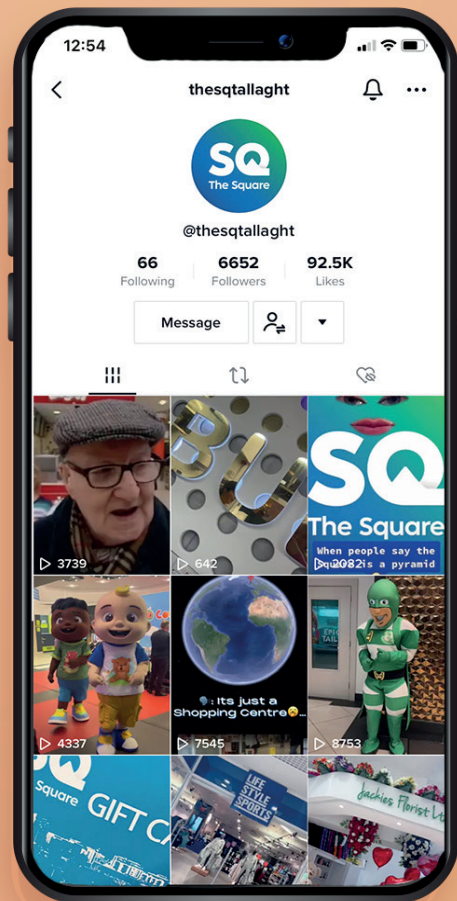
12:54

thesqtallaght

SQ
The Square

@thesqtallaght

66
Following

6652
Followers

92.5K
Likes

Message

3739

642

SQ
The Square
When people say the Square is a pyramid
2082

4337

: Its just a Shopping Centre
7545

8753

SQ
Square GIFT CA

LIFE STYLE SPORTS

Jackies Florist Ltd